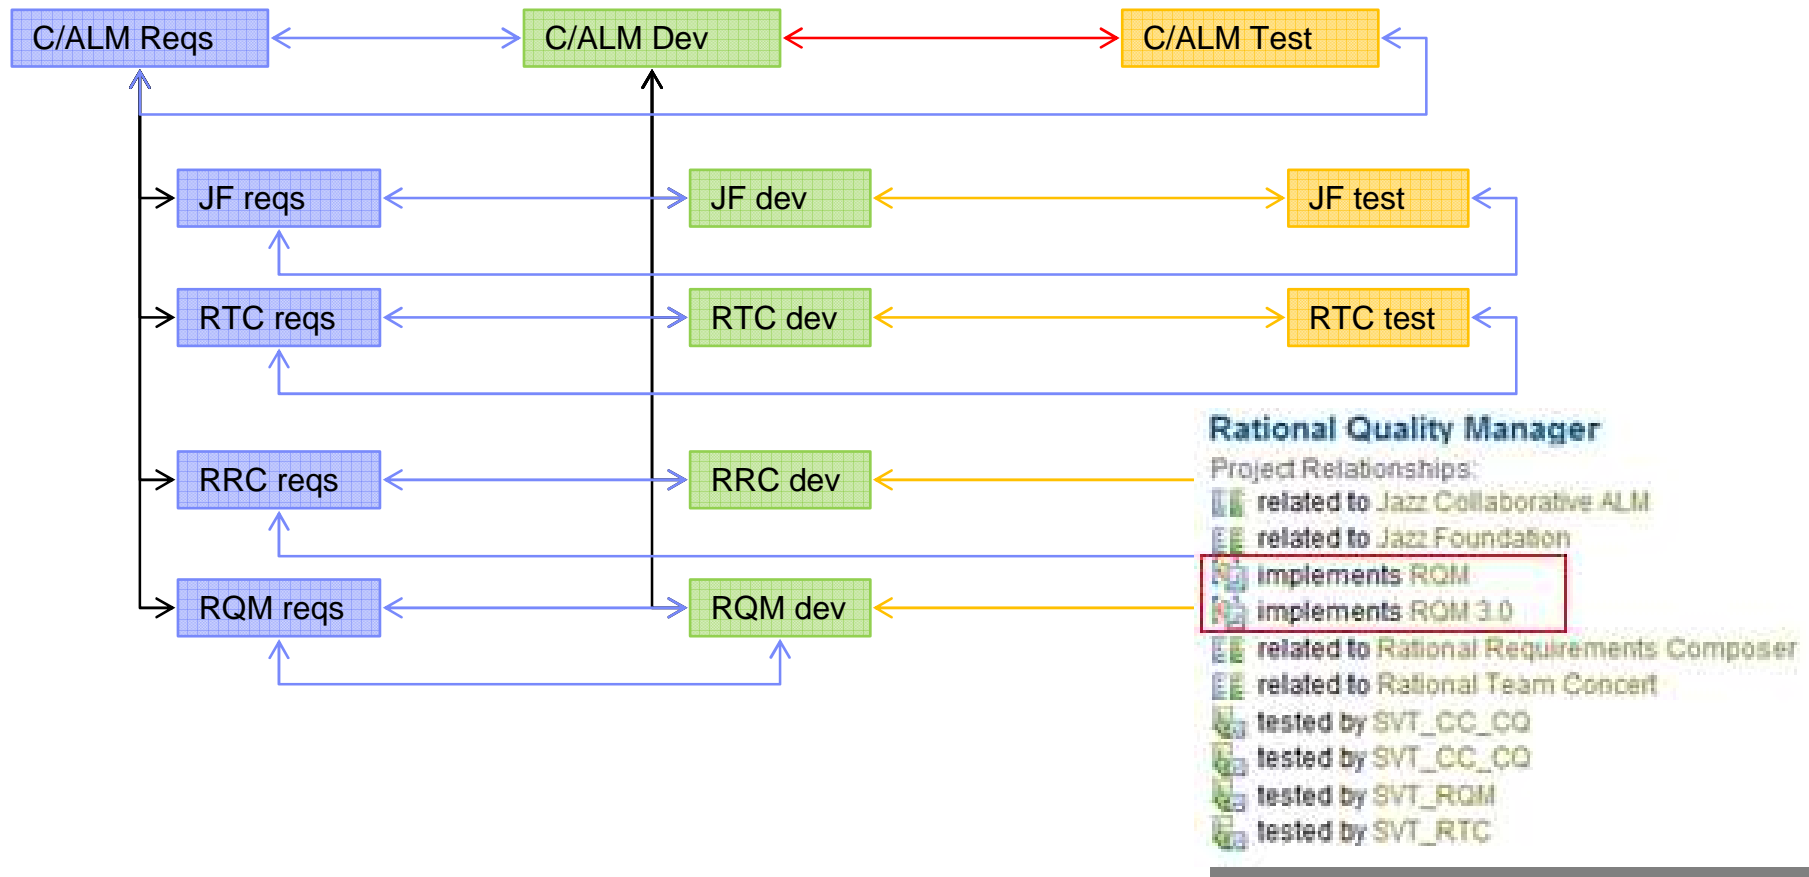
C/ALM Reqs

C/ALM Dev

C/ALM Test

JF reqs

JF dev

JF test

RTC reqs

RTC dev

RTC test

RRC reqs

RRC dev

RQM reqs

RQM dev

Rational Quality Manager

Project Relationships:

related to Jazz Collaborative ALM

related to Jazz Foundation

implements RQM

implements RQM 3.0

related to Rational Requirements Composer

related to Rational Team Concert

tested by SVT_CC_CQ

tested by SVT_CC_CQ

tested by SVT_RQM

tested by SVT_RTC